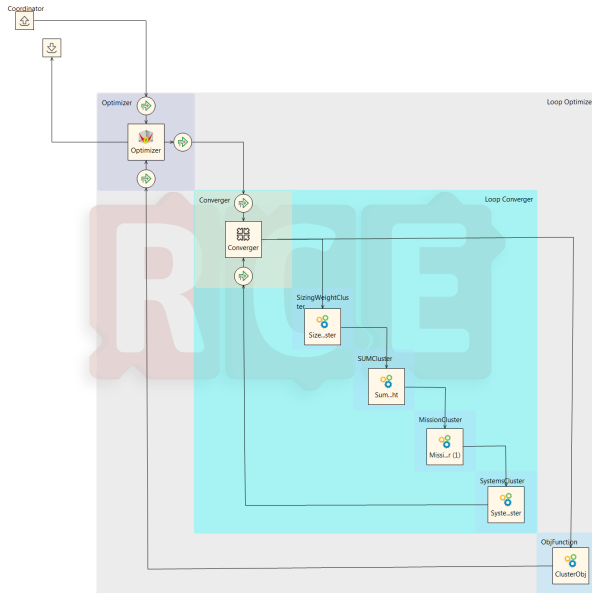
Coordinator

Optimizer

Loop Optimize

Optimizer

Converger

Loop Converger

Converger

SizingWeightCluster

Size...ster

SUMCluster

Sum...ht

MissionCluster

Missi...r (1)

SystemsCluster

Syste...ster

ObjFunction

ClusterObj

RCE